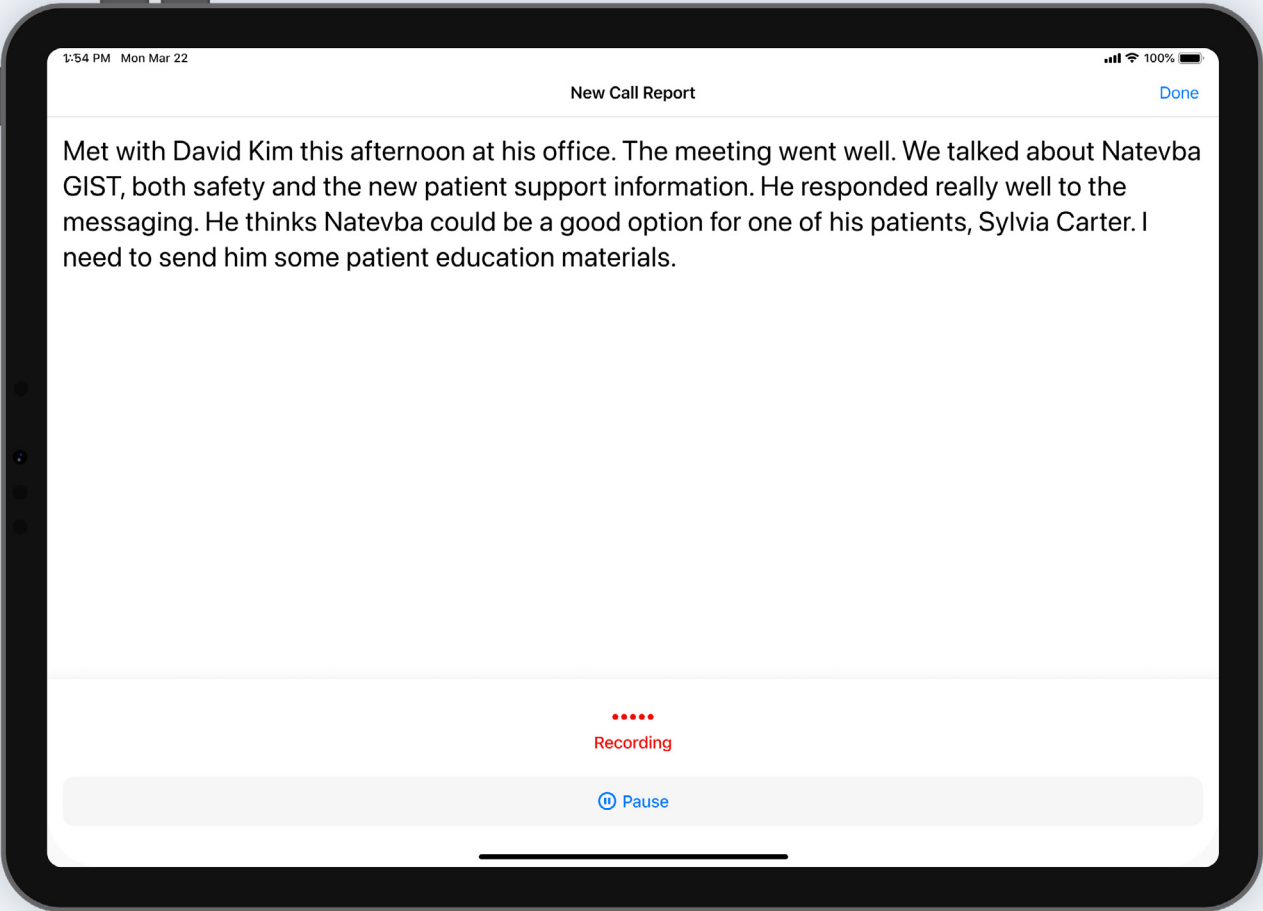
1:54 PM Mon Mar 22

100%

New Call Report

Done

Met with David Kim this afternoon at his office. The meeting went well. We talked about Natevba GIST, both safety and the new patient support information. He responded really well to the messaging. He thinks Natevba could be a good option for one of his patients, Sylvia Carter. I need to send him some patient education materials.

Recording

Pause